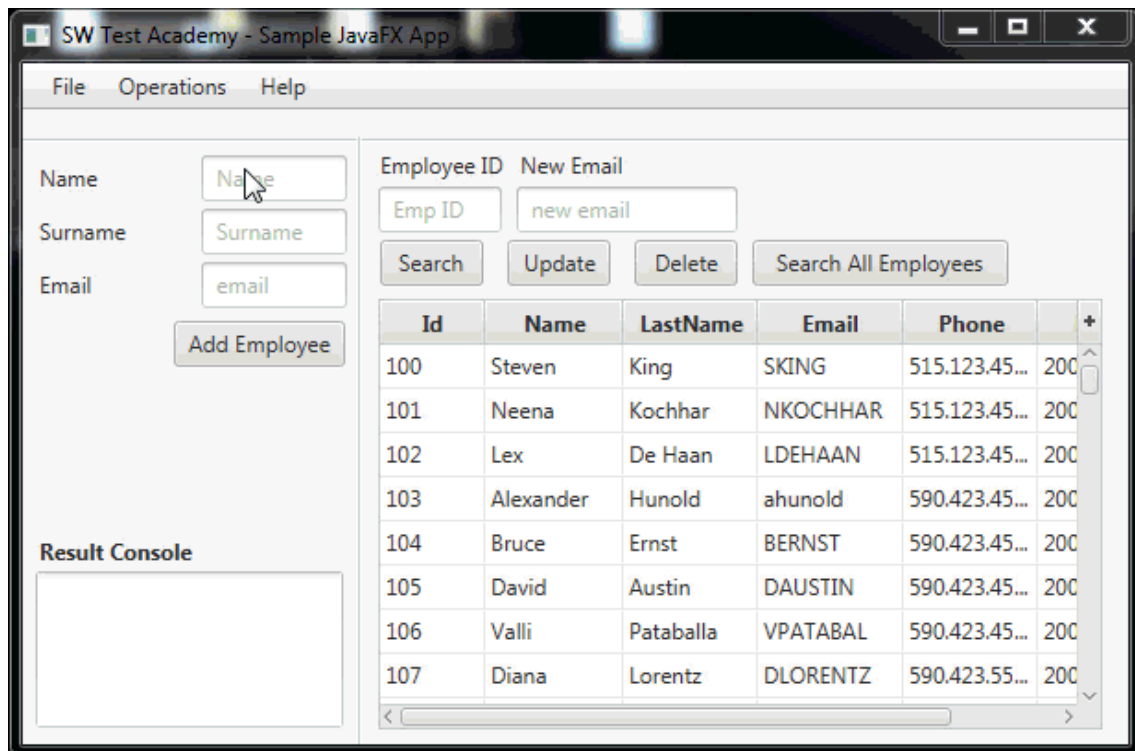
SW Test Academy - Sample JavaFX App

File Operations Help

Name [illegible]
Surname Surname
Email email
Add Employee

Result Console

Employee ID New Email
Emp ID new email
Search Update Delete Search All Employees

| Id | Name | LastName | Email | Phone | |
|---|---|---|---|---|---|
| 100 | Steven | King | SKING | 515.123.45... | 200 |
| 101 | Neena | Kochhar | NKOCHHAR | 515.123.45... | 200 |
| 102 | Lex | De Haan | LDEHAAN | 515.123.45... | 200 |
| 103 | Alexander | Hunold | ahunold | 590.423.45... | 200 |
| 104 | Bruce | Ernst | BERNST | 590.423.45... | 200 |
| 105 | David | Austin | DAUSTIN | 590.423.45... | 200 |
| 106 | Valli | Pataballa | VPATABAL | 590.423.45... | 200 |
| 107 | Diana | Lorentz | DLORENTZ | 590.423.55... | 200 |